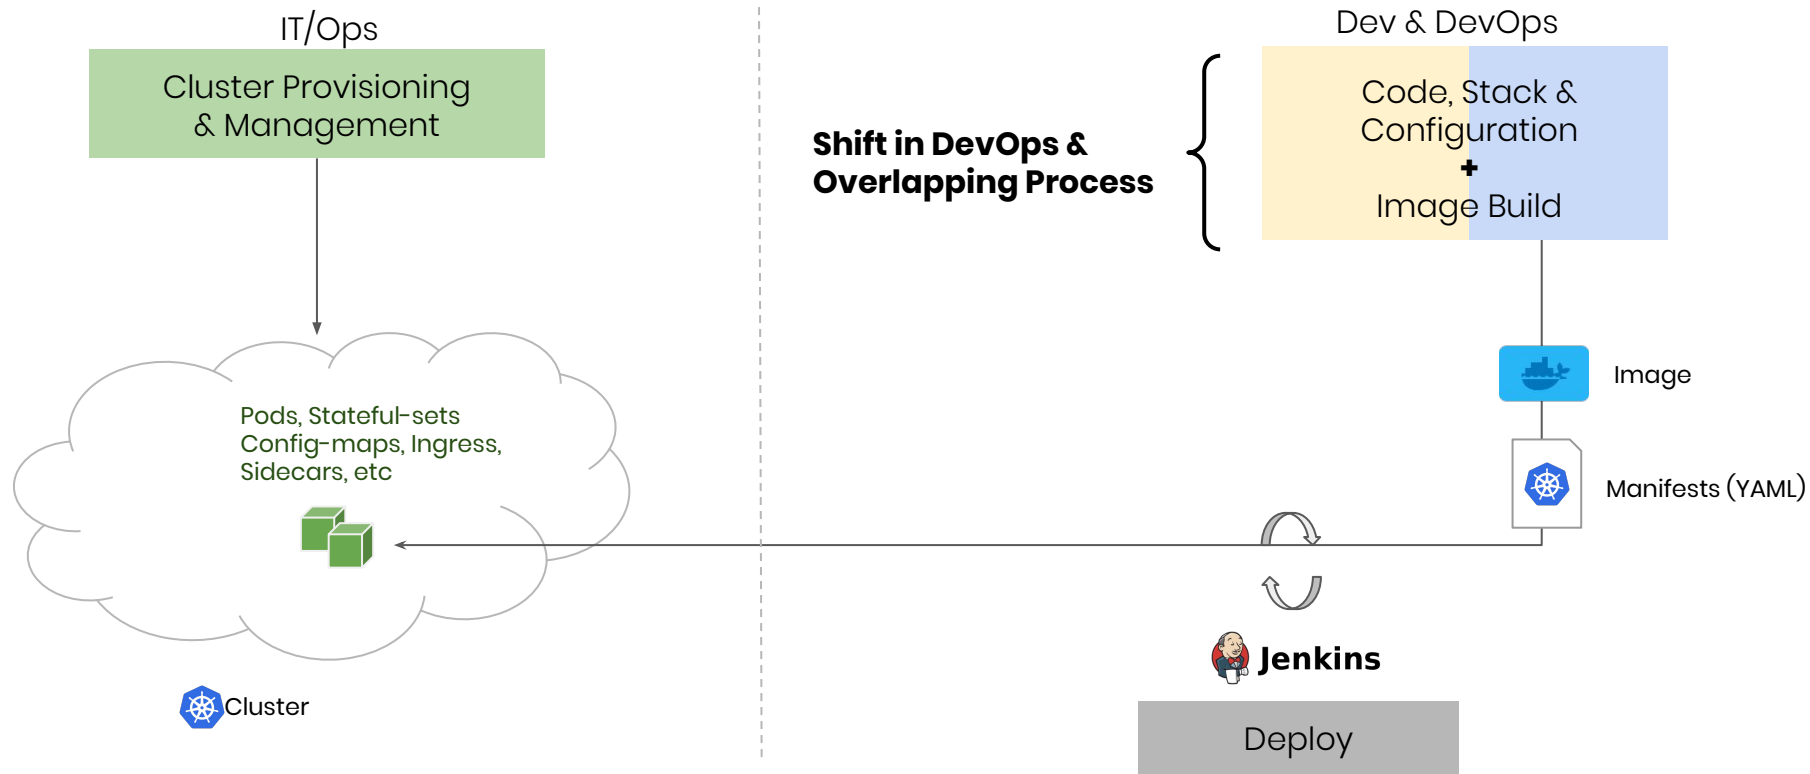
IT/Ops

Cluster Provisioning & Management

Pods, Stateful-sets Config-maps, Ingress, Sidecars, etc

Cluster

Shift in DevOps & Overlapping Process

Dev & DevOps

Code, Stack & Configuration
+
Image Build

Image

Manifests (YAML)

Jenkins

Deploy